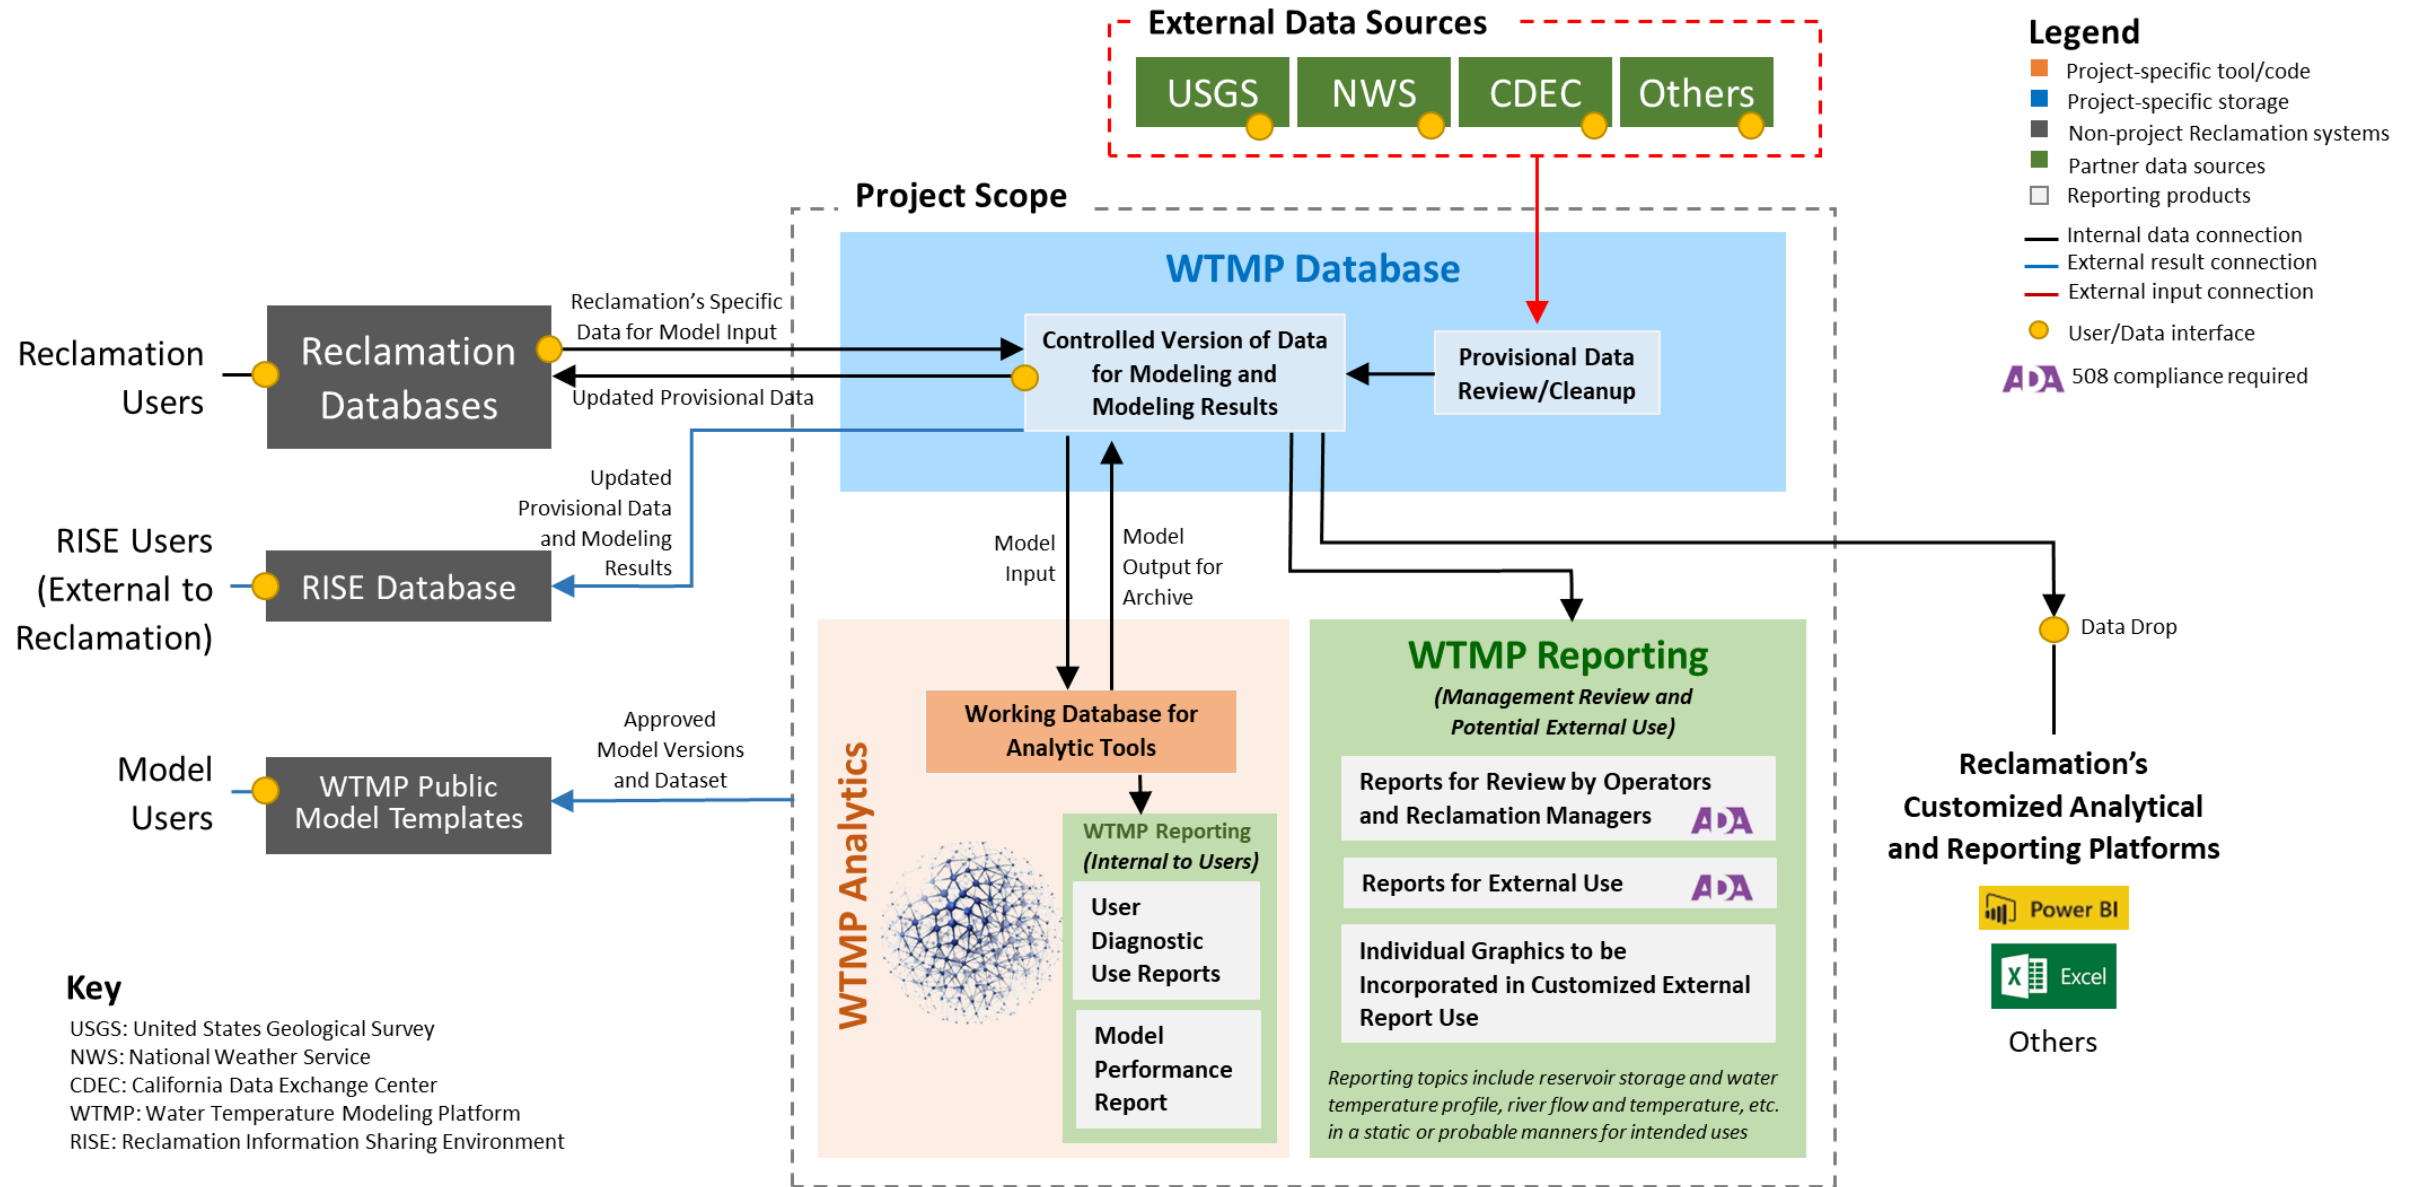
External Data Sources

USGS

NWS

CDEC

Others

Legend

Project-specific tool/code

Project-specific storage

Non-project Reclamation systems

Partner data sources

Reporting products

Internal data connection

External result connection

External input connection

User/Data interface

508 compliance required

Project Scope

WTMP Database

Reclamation Users

Reclamation Databases

Reclamation's Specific Data for Model Input

Updated Provisional Data

Controlled Version of Data for Modeling and Modeling Results

Provisional Data Review/Cleanup

RISE Users (External to Reclamation)

RISE Database

Updated Provisional Data and Modeling Results

Model Input

Model Output for Archive

Data Drop

WTMP Reporting

(Management Review and Potential External Use)

Model Users

WTMP Public Model Templates

Approved Model Versions and Dataset

Working Database for Analytic Tools

WTMP Analytics

WTMP Reporting (Internal to Users)

User Diagnostic Use Reports

Model Performance Report

Reports for Review by Operators and Reclamation Managers

Reports for External Use

Individual Graphics to be Incorporated in Customized External Report Use

Reporting topics include reservoir storage and water temperature profile, river flow and temperature, etc. in a static or probable manners for intended uses

Reclamation's Customized Analytical and Reporting Platforms

Power BI

Excel

Others

Key

USGS: United States Geological Survey

NWS: National Weather Service

CDEC: California Data Exchange Center

WTMP: Water Temperature Modeling Platform

RISE: Reclamation Information Sharing Environment